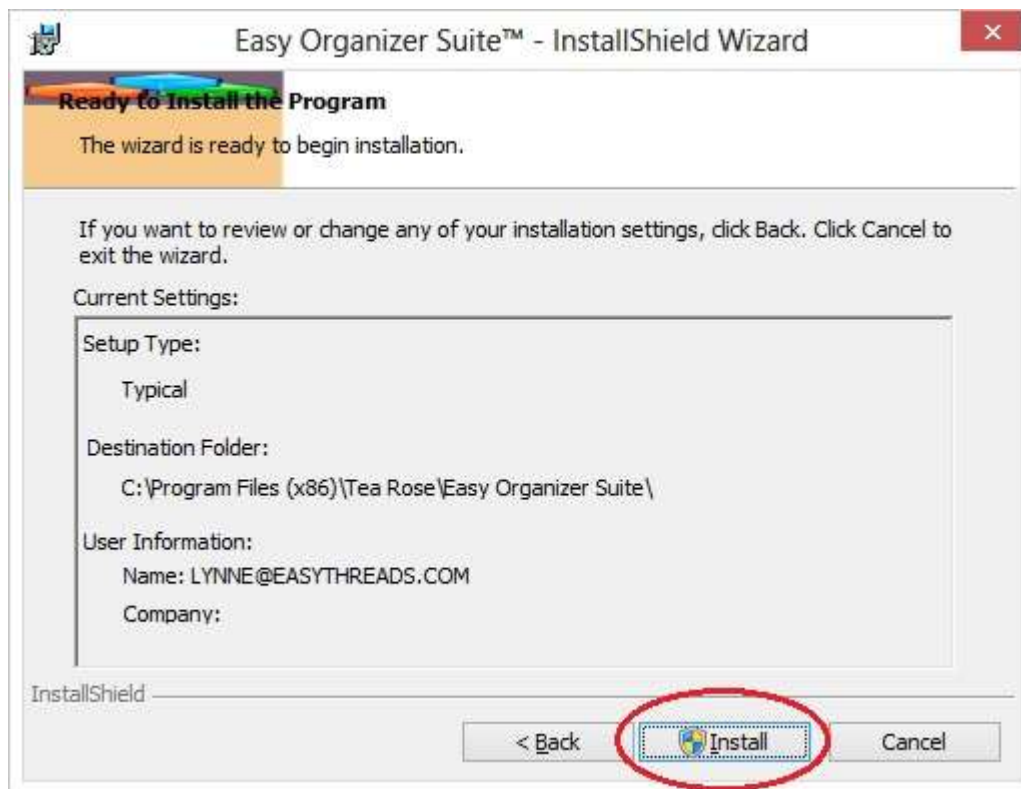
Easy Organizer Suite™ - InstallShield Wizard

Ready to Install the Program

The wizard is ready to begin installation.

If you want to review or change any of your installation settings, click Back. Click Cancel to exit the wizard.

Current Settings:

Setup Type:

Typical

Destination Folder:

C:\Program Files (x86)\Tea Rose\Easy Organizer Suite\

User Information:

Name: LYNNE@EASYTHREADS.COM

Company:

InstallShield

< Back

Install

Cancel